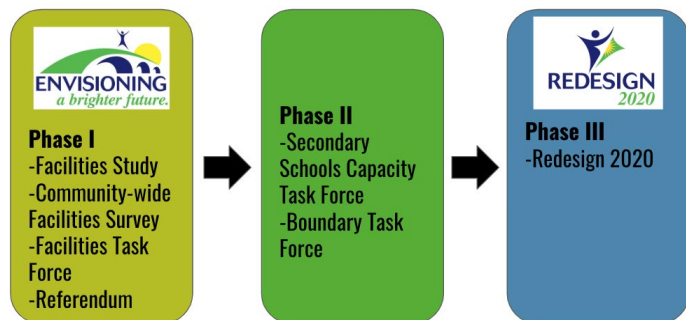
ENVISIONING
a brighter future.

Phase I
-Facilities Study
-Community-wide Facilities Survey
-Facilities Task Force
-Referendum

Phase II
-Secondary Schools Capacity Task Force
-Boundary Task Force

REDESIGN
2020

Phase III
-Redesign 2020